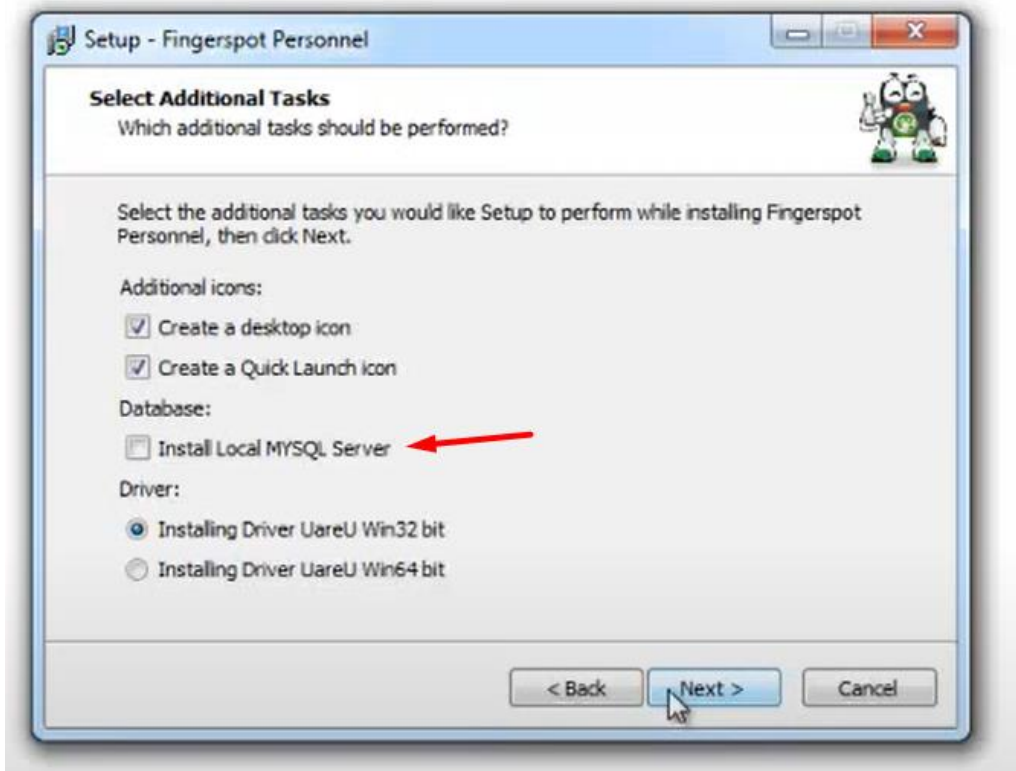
Setup - Fingerspot Personnel

Select Additional Tasks
Which additional tasks should be performed?

Select the additional tasks you would like Setup to perform while installing Fingerspot Personnel, then click Next.

Additional icons:

Create a desktop icon

Create a Quick Launch icon

Database:

Install Local MYSQL Server

Driver:

Installing Driver UareU Win32 bit

Installing Driver UareU Win64 bit

< Back
Next >
Cancel